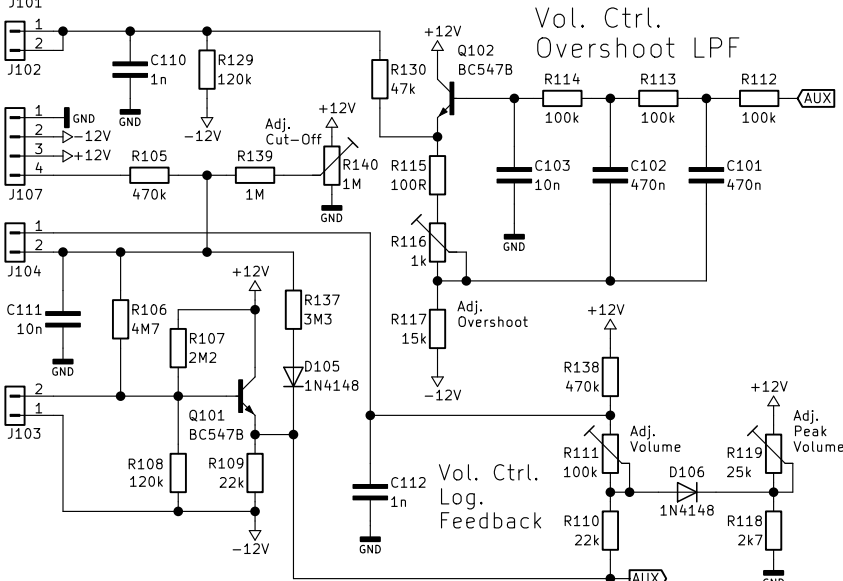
J101
1
2
J102
C110
1n
GND
R129
120k
-12V
R130
47k
+12V
Q102
BC547B
Vol. Ctrl.
Overshoot LPF
R114
100k
R113
100k
R112
100k
AUX
1
2
3
4
J107
GND
-12V
+12V
R105
470k
R139
1M
Adj.
Cut-Off
+12V
R140
1M
GND
R115
100R
C103
10n
GND
C102
470n
C101
470n
R116
1k
1
2
J104
C111
10n
GND
R106
4M7
+12V
R107
2M2
R137
3M3
D105
1N4148
R117
15k
Adj.
Overshoot
-12V
+12V
R138
470k
2
1
J103
Q101
BC547B
R108
120k
R109
22k
-12V
C112
1n
GND
Vol. Ctrl.
Log.
Feedback
R111
100k
Adj.
Volume
D106
1N4148
+12V
Adj.
Peak
Volume
R119
25k
R110
22k
R118
2k7
GND
AUX